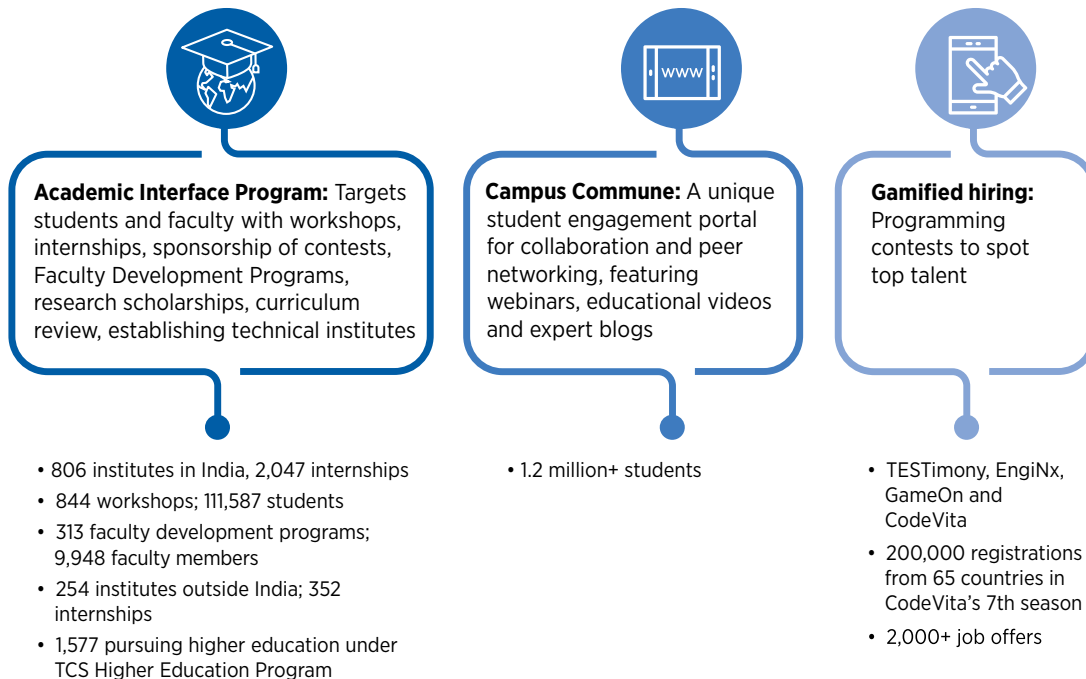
**Academic Interface Program:** Targets students and faculty with workshops, internships, sponsorship of contests, Faculty Development Programs, research scholarships, curriculum review, establishing technical institutes

• 806 institutes in India, 2,047 internships
• 844 workshops; 111,587 students
• 313 faculty development programs; 9,948 faculty members
• 254 institutes outside India; 352 internships
• 1,577 pursuing higher education under TCS Higher Education Program

www

**Campus Commune:** A unique student engagement portal for collaboration and peer networking, featuring webinars, educational videos and expert blogs

• 1.2 million+ students

**Gamified hiring:** Programming contests to spot top talent

• TESTimony, EngiNx, GameOn and CodeVita
• 200,000 registrations from 65 countries in CodeVita's 7th season
• 2,000+ job offers